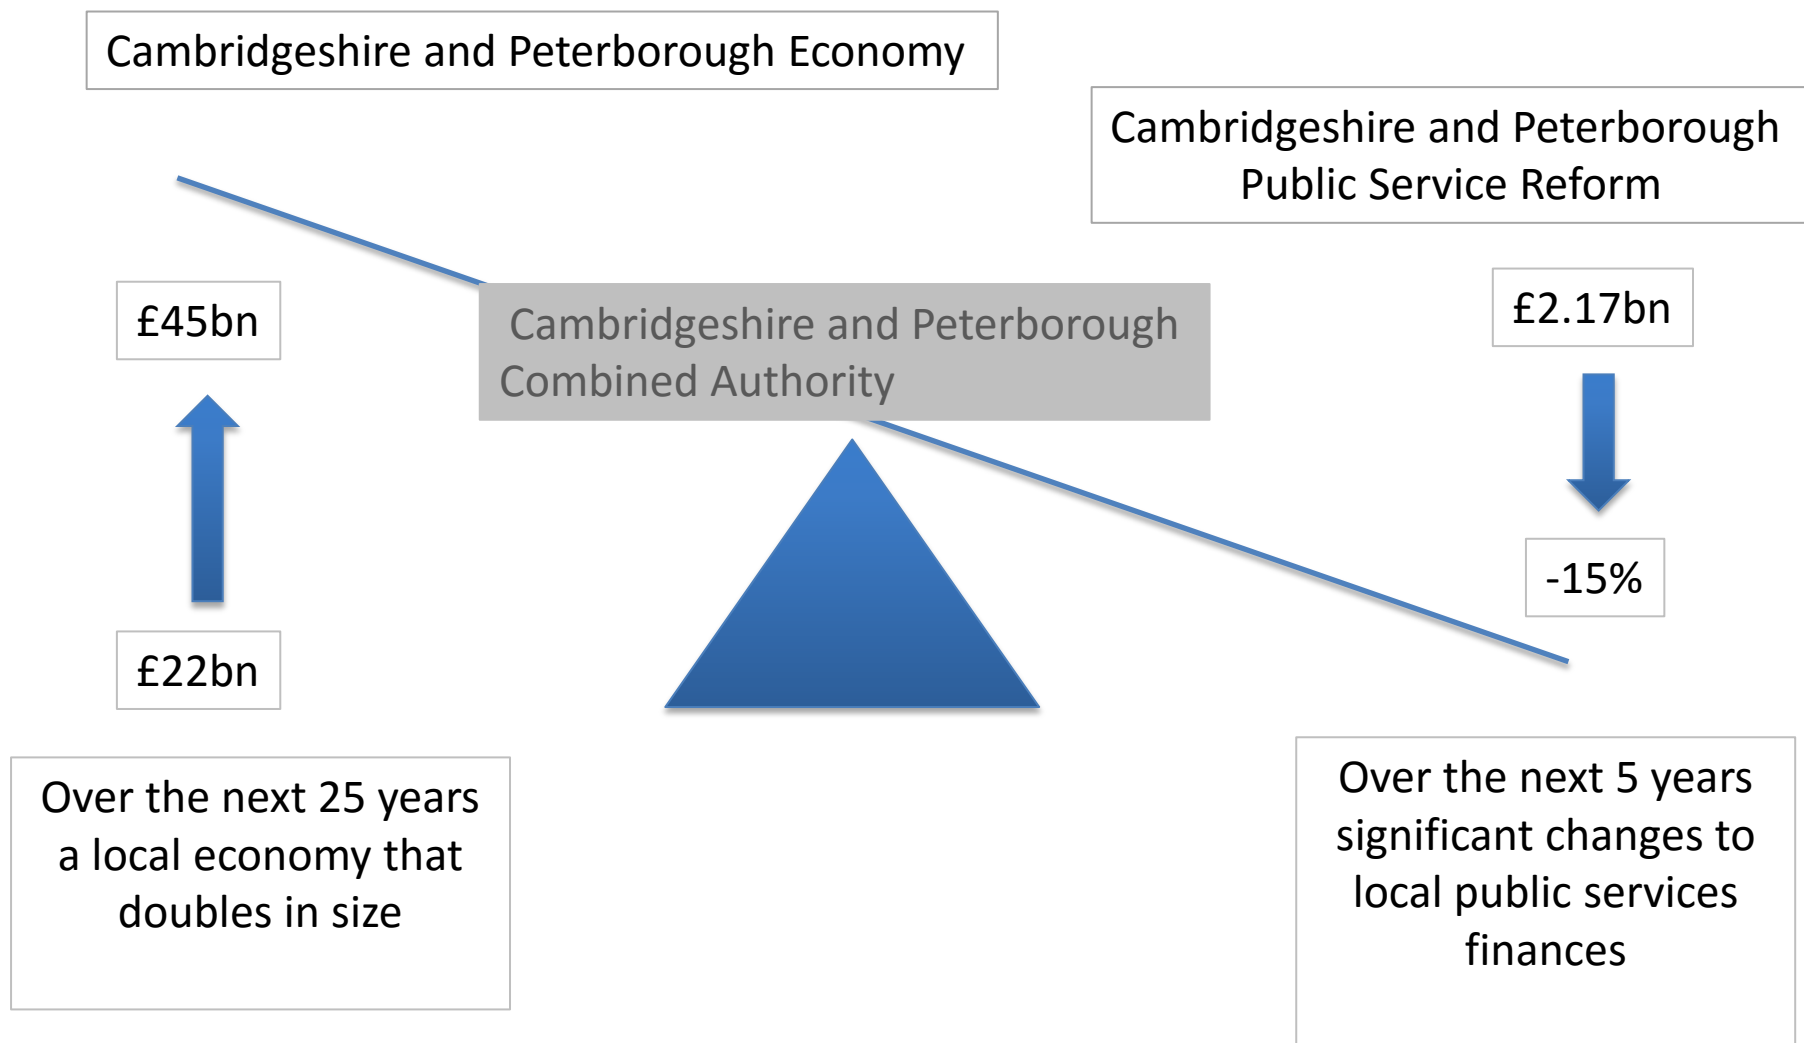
Cambridgeshire and Peterborough Economy

Cambridgeshire and Peterborough Public Service Reform

£45bn

Cambridgeshire and Peterborough Combined Authority

£2.17bn

-15%

£22bn

Over the next 25 years a local economy that doubles in size

Over the next 5 years significant changes to local public services finances